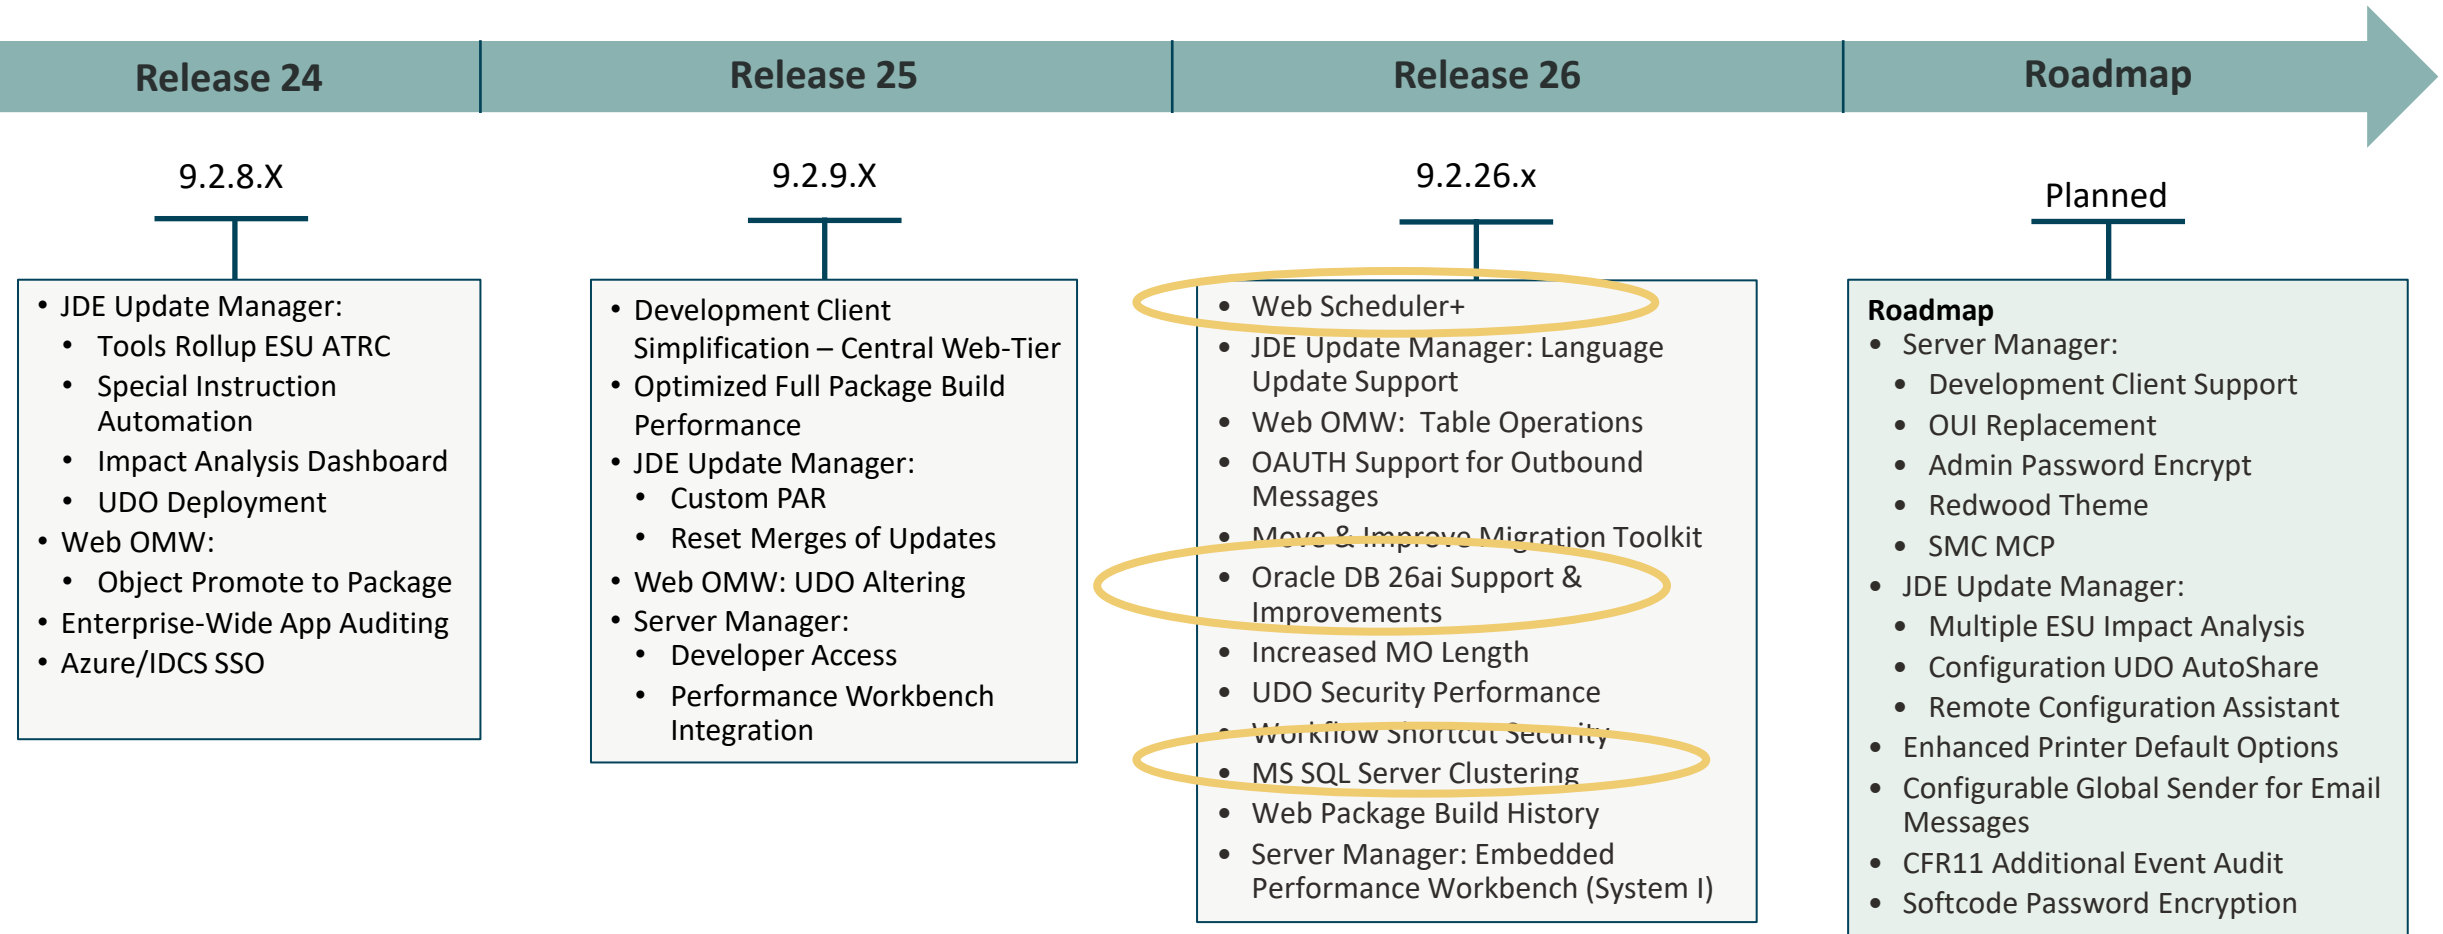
Release 24

Release 25

Release 26

Roadmap

9.2.8.X

- JDE Update Manager:
  - Tools Rollup ESU ATRC
  - Special Instruction Automation
  - Impact Analysis Dashboard
  - UDO Deployment
- Web OMW:
  - Object Promote to Package
- Enterprise-Wide App Auditing
- Azure/IDCS SSO

9.2.9.X

- Development Client Simplification – Central Web-Tier
- Optimized Full Package Build Performance
- JDE Update Manager:
  - Custom PAR
  - Reset Merges of Updates
- Web OMW: UDO Altering
- Server Manager:
  - Developer Access
  - Performance Workbench Integration

9.2.26.x

- Web Scheduler+
- JDE Update Manager: Language Update Support
- Web OMW: Table Operations
- OAUTH Support for Outbound Messages
- Move & Improve Migration Toolkit
- Oracle DB 26ai Support & Improvements
- Increased MO Length
- UDO Security Performance
- Workflow Shortcut Security
- MS SQL Server Clustering
- Web Package Build History
- Server Manager: Embedded Performance Workbench (System I)

Planned

Roadmap
- Server Manager:
  - Development Client Support
  - OUI Replacement
  - Admin Password Encrypt
  - Redwood Theme
  - SMC MCP
- JDE Update Manager:
  - Multiple ESU Impact Analysis
  - Configuration UDO AutoShare
  - Remote Configuration Assistant
- Enhanced Printer Default Options
- Configurable Global Sender for Email Messages
- CFR11 Additional Event Audit
- Softcode Password Encryption